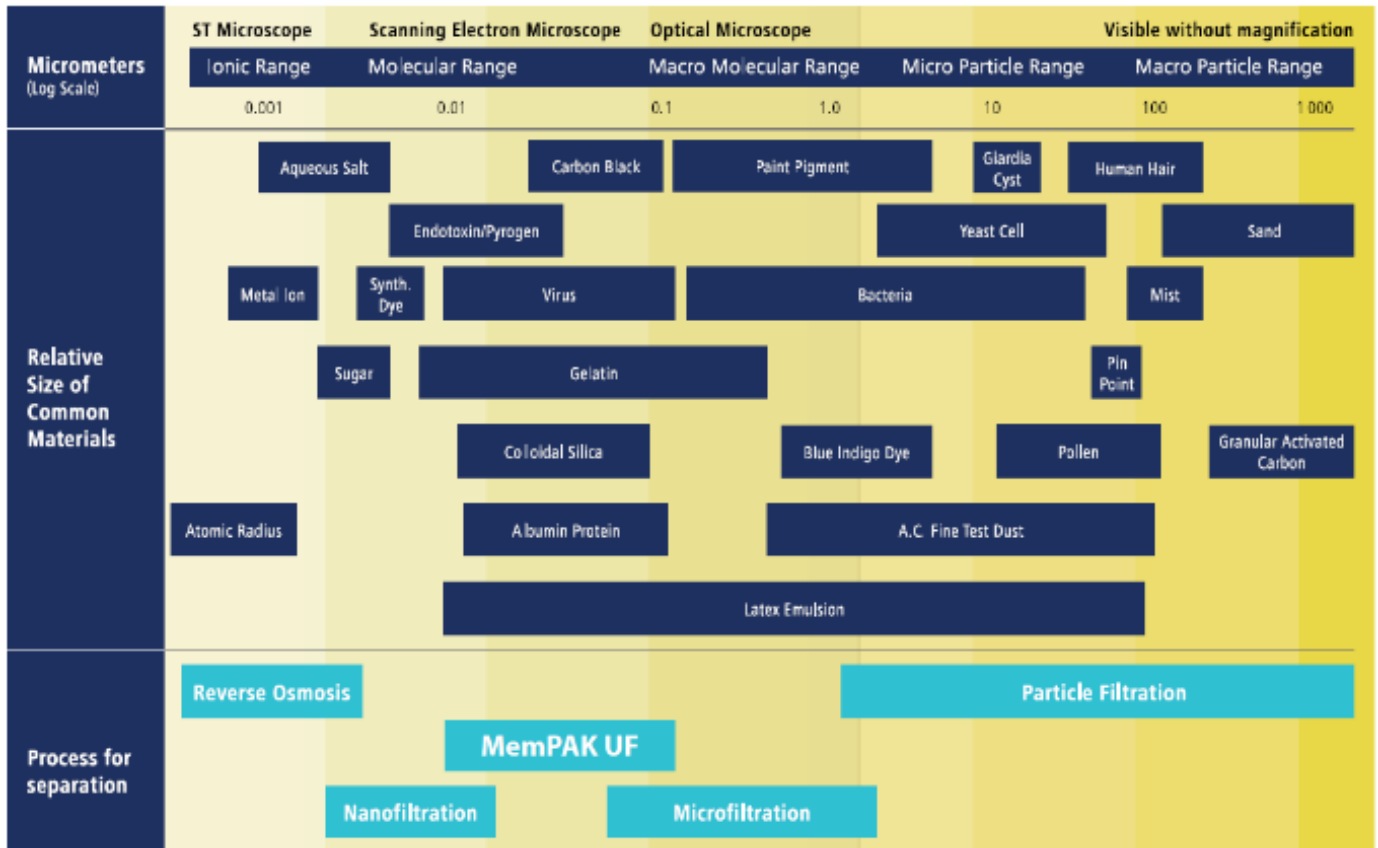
Micrometers (Log Scale)

ST Microscope
Scanning Electron Microscope
Optical Microscope
Visible without magnification

Ionic Range
Molecular Range
Macro Molecular Range
Micro Particle Range
Macro Particle Range

0.001
0.01
0.1
1.0
10
100
1 000

Relative Size of Common Materials

Aqueous Salt
Carbon Black
Paint Pigment
Giardia Cyst
Human Hair
Endotoxin/Pyrogen
Yeast Cell
Sand
Metal Ion
Synth. Dye
Virus
Bacteria
Mist
Sugar
Gelatin
Pin Point
Colloidal Silica
Blue Indigo Dye
Pollen
Granular Activated Carbon
Atomic Radius
Albumin Protein
A.C. Fine Test Dust
Latex Emulsion

Process for separation

Reverse Osmosis
Particle Filtration
MemPAK UF
Nanofiltration
Microfiltration